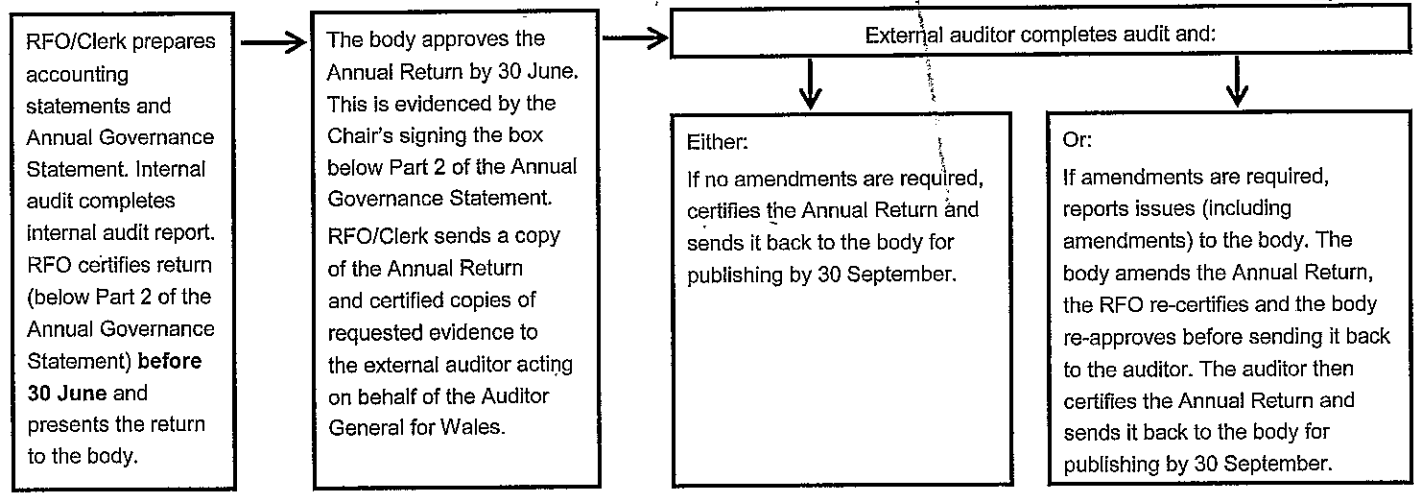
RFO/Clerk prepares accounting statements and Annual Governance Statement. Internal audit completes internal audit report. RFO certifies return (below Part 2 of the Annual Governance Statement) **before 30 June** and presents the return to the body.

The body approves the Annual Return by 30 June. This is evidenced by the Chair's signing the box below Part 2 of the Annual Governance Statement.

RFO/Clerk sends a copy of the Annual Return and certified copies of requested evidence to the external auditor acting on behalf of the Auditor General for Wales.

External auditor completes audit and:

Either:
If no amendments are required, certifies the Annual Return and sends it back to the body for publishing by 30 September.

Or:
If amendments are required, reports issues (including amendments) to the body. The body amends the Annual Return, the RFO re-certifies and the body re-approves before sending it back to the auditor. The auditor then certifies the Annual Return and sends it back to the body for publishing by 30 September.